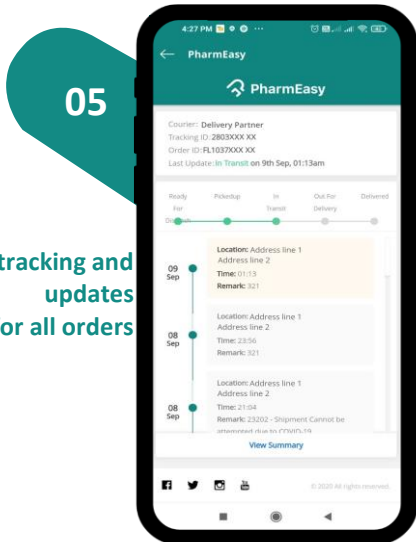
05

tracking and updates or all orders

4:27 PM

PharmEasy

PharmEasy

Courier: Delivery Partner
Tracking ID: 2803XXX XX
Order ID: FL1037XXX XX
Last Update: In Transit on 9th Sep, 01:13am

Ready For Di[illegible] | Pickedup | In Transit | Out For Delivery | Delivered

09 Sep
Location: Address line 1
Address line 2
Time: 01:13
Remark: 321

08 Sep
Location: Address line 1
Address line 2
Time: 23:56
Remark: 321

08 Sep
Location: Address line 1
Address line 2
Time: 21:04
Remark: 23202 - Shipment Cannot be attempted due to COVID-19

View Summary

© 2020 All rights reserved